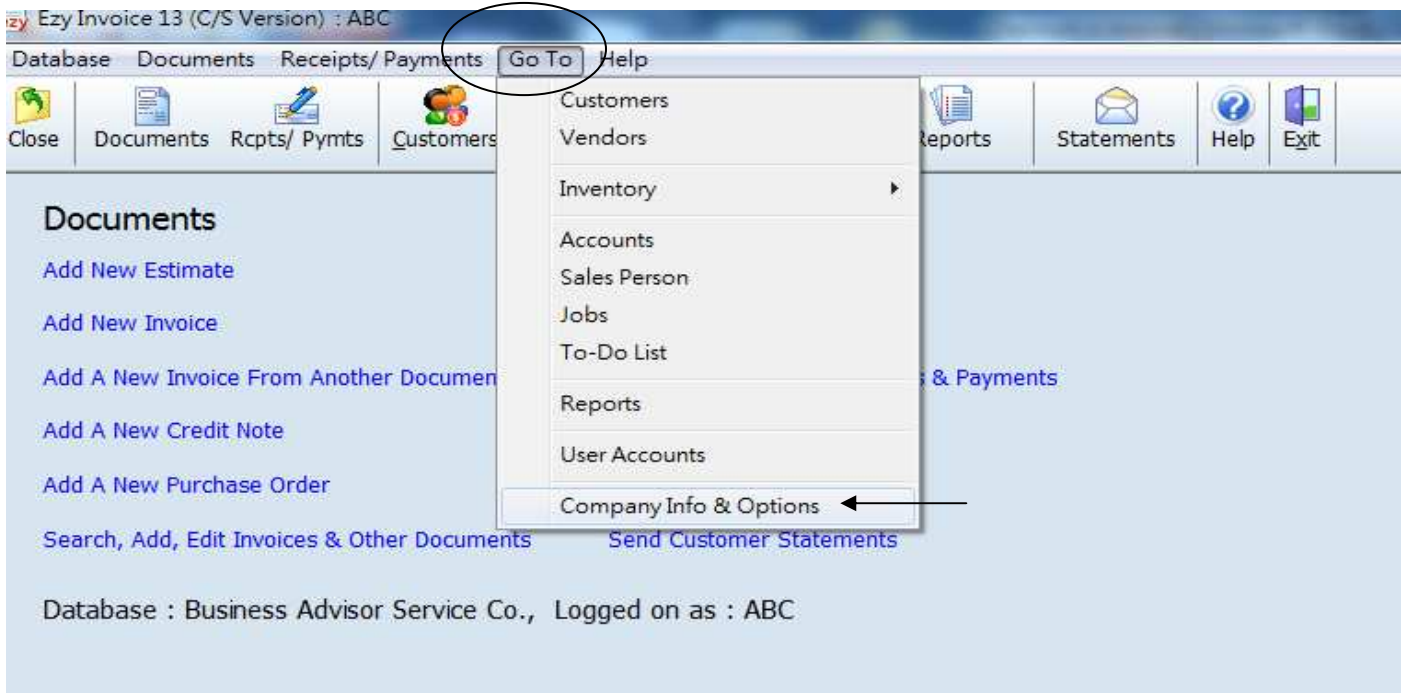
zy Ezy Invoice 13 (C/S Version) : ABC

Database Documents Receipts/ Payments Go To Help

Close Documents Rcpts/ Pymts Customers Reports Statements Help Exit

Customers
Vendors
Inventory
Accounts
Sales Person
Jobs
To-Do List
Reports
User Accounts
Company Info & Options

Documents

Add New Estimate

Add New Invoice

Add A New Invoice From Another Documen

Add A New Credit Note

Add A New Purchase Order

Search, Add, Edit Invoices & Other Documents

& Payments

Send Customer Statements

Database : Business Advisor Service Co., Logged on as : ABC